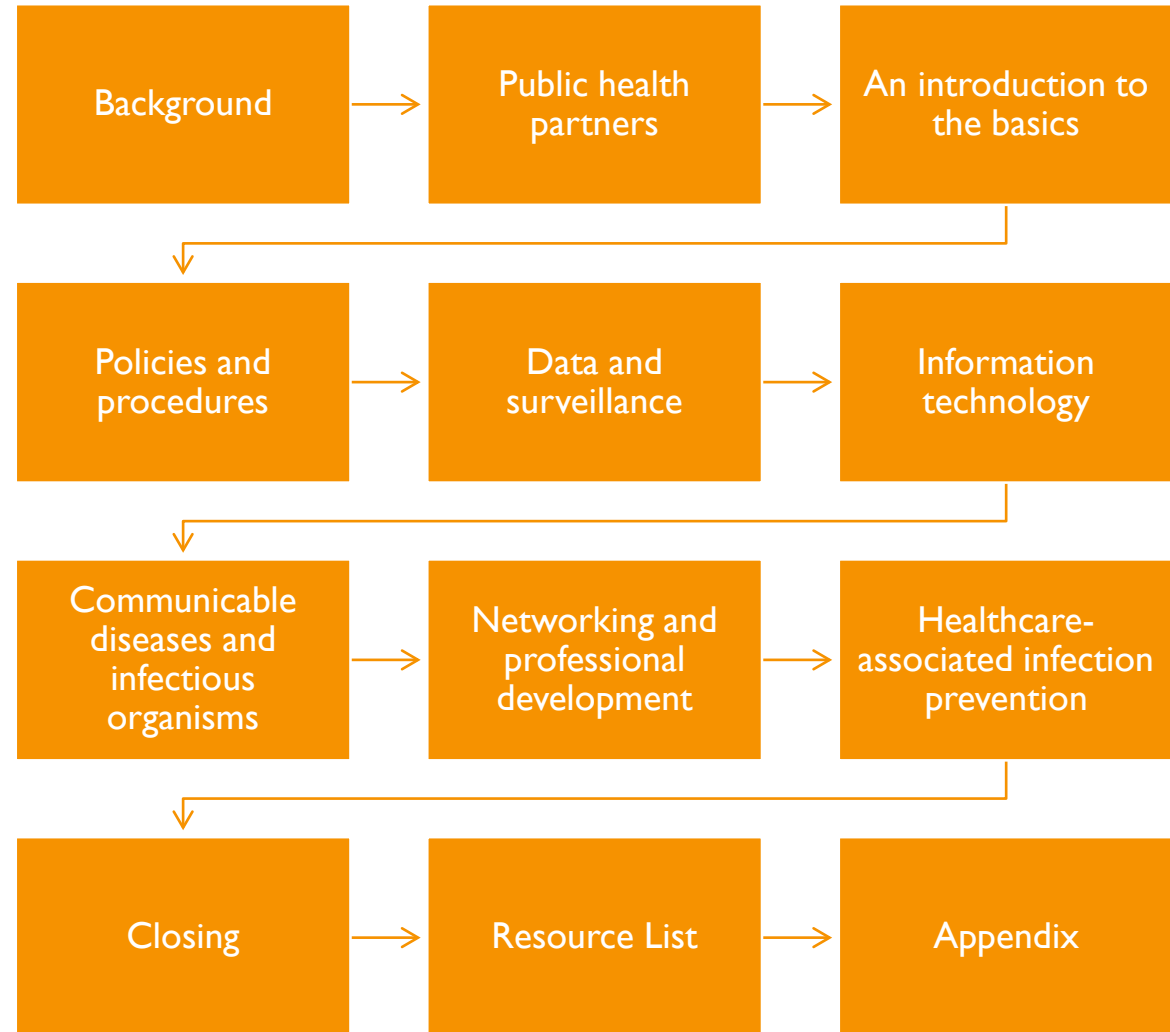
Background

Public health partners

An introduction to the basics

Policies and procedures

Data and surveillance

Information technology

Communicable diseases and infectious organisms

Networking and professional development

Healthcare-associated infection prevention

Closing

Resource List

Appendix